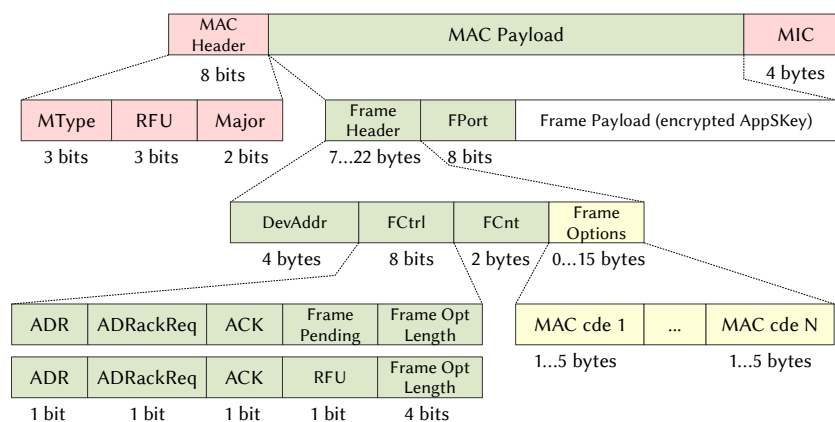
MAC Header
MAC Payload
MIC
8 bits
4 bytes

MType
RFU
Major
Frame Header
FPort
Frame Payload (encrypted AppSKey)
3 bits
3 bits
2 bits
7…22 bytes
8 bits

DevAddr
FCtrl
FCnt
Frame Options
4 bytes
8 bits
2 bytes
0…15 bytes

| ADR | ADRackReq | ACK | Frame Pending | Frame Opt Length |
|---|---|---|---|---|
| ADR | ADRackReq | ACK | RFU | Frame Opt Length |
| 1 bit | 1 bit | 1 bit | 1 bit | 4 bits |

MAC cde 1
...
MAC cde N
1…5 bytes
1…5 bytes